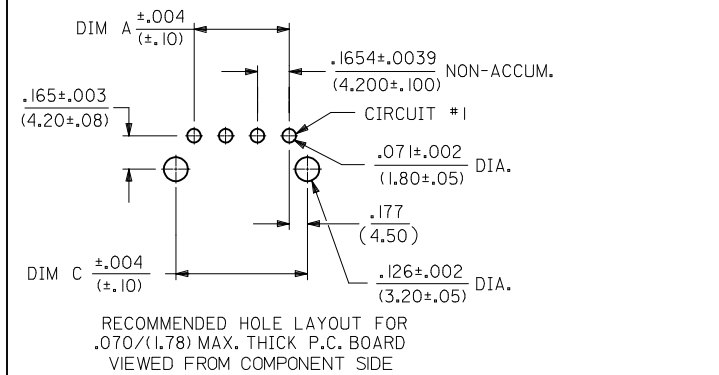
DIM A $\frac{\pm.004}{(\pm.10)}$

$\frac{.1654\pm.0039}{(4.200\pm.100)}$ NON-ACCUM.

$\frac{.165\pm.003}{(4.20\pm.08)}$

CIRCUIT #1

$\frac{.071\pm.002}{(1.80\pm.05)}$ DIA.

$\frac{.177}{(4.50)}$

DIM C $\frac{\pm.004}{(\pm.10)}$

$\frac{.126\pm.002}{(3.20\pm.05)}$ DIA.

RECOMMENDED HOLE LAYOUT FOR .070/(1.78) MAX. THICK P.C. BOARD VIEWED FROM COMPONENT SIDE